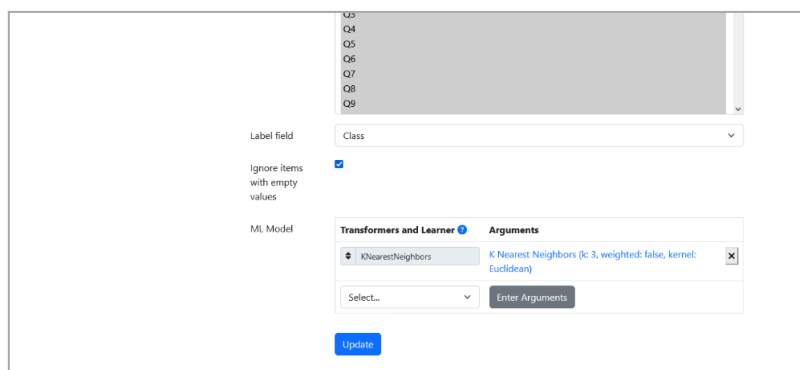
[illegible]
Q4
Q5
Q6
Q7
Q8
Q9

Label field
Class

Ignore items with empty values

ML Model

| Transformers and Learner | Arguments |
|---|---|
| KNearestNeighbors | K Nearest Neighbors (k: 3, weighted: false, kernel: Euclidean) |
| Select... | Enter Arguments |

Update